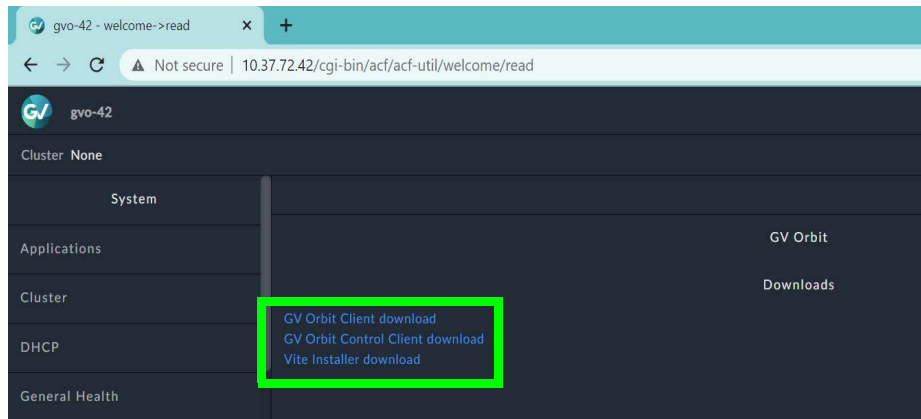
gvo-42 - welcome->read ×
+
Not secure | 10.37.72.42/cgi-bin/acf/acf-util/welcome/read

GV gvo-42

Cluster None

System

Applications

Cluster

DHCP

General Health

GV Orbit

Downloads

GV Orbit Client download
GV Orbit Control Client download
Vite Installer download